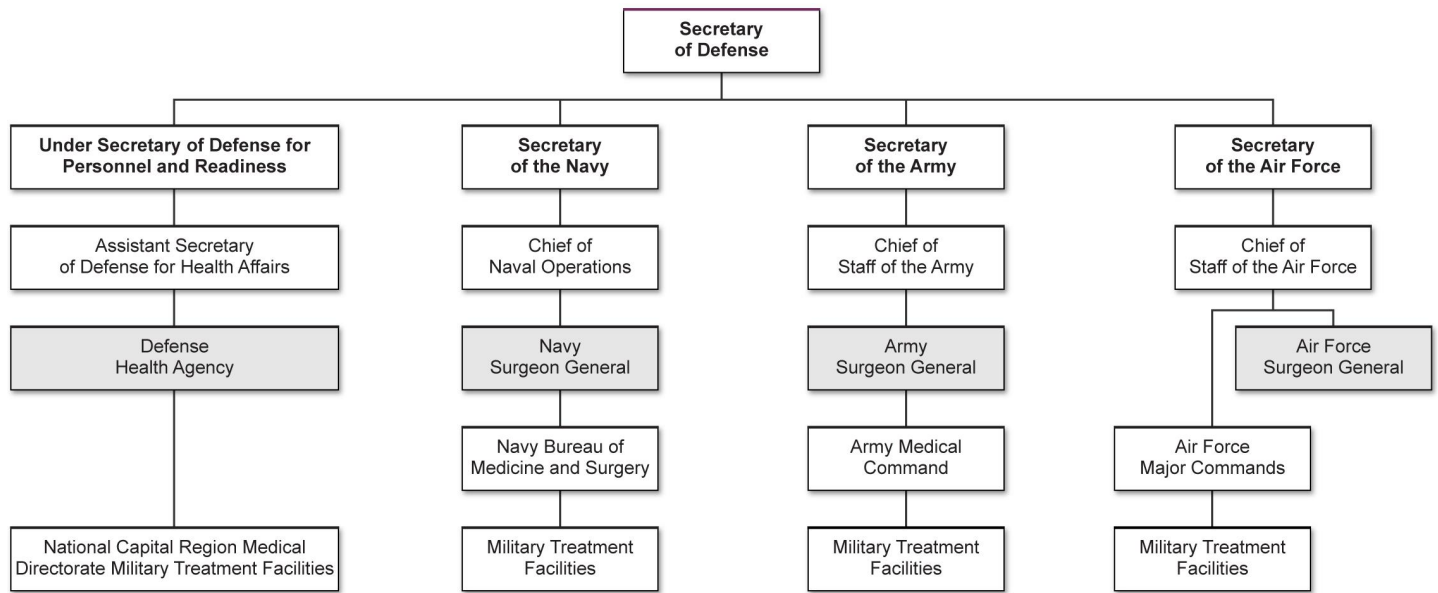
Secretary of Defense

Under Secretary of Defense for Personnel and Readiness

Assistant Secretary of Defense for Health Affairs

Defense Health Agency

National Capital Region Medical Directorate Military Treatment Facilities

Secretary of the Navy

Chief of Naval Operations

Navy Surgeon General

Navy Bureau of Medicine and Surgery

Military Treatment Facilities

Secretary of the Army

Chief of Staff of the Army

Army Surgeon General

Army Medical Command

Military Treatment Facilities

Secretary of the Air Force

Chief of Staff of the Air Force

Air Force Surgeon General

Air Force Major Commands

Military Treatment Facilities